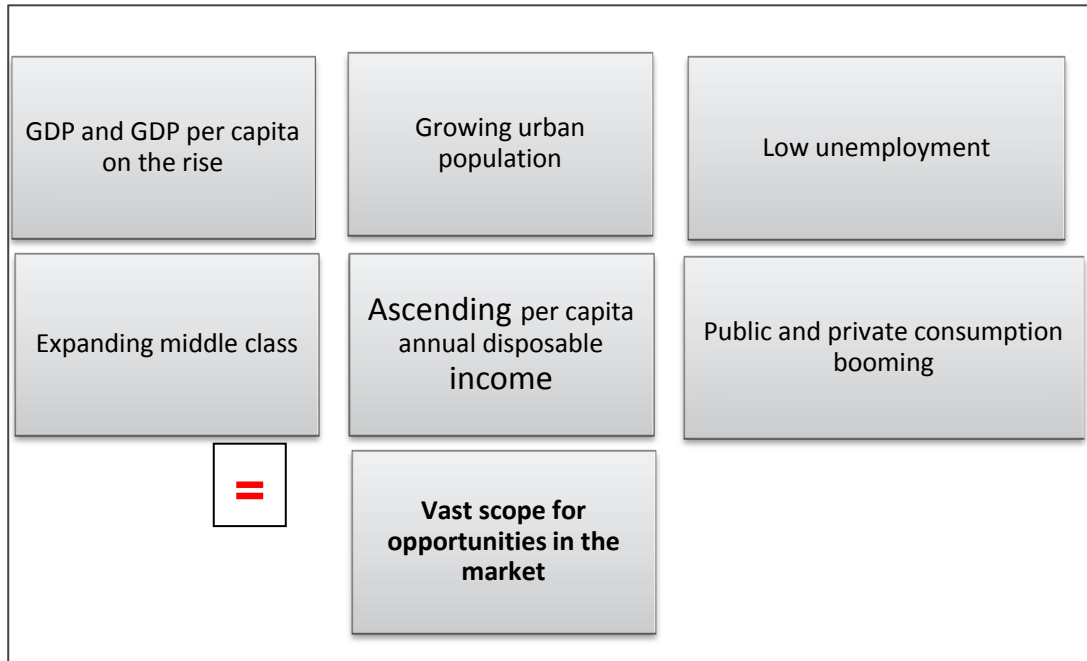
GDP and GDP per capita on the rise

Growing urban population

Low unemployment

Expanding middle class

Ascending per capita annual disposable income

Public and private consumption booming

=

**Vast scope for opportunities in the market**